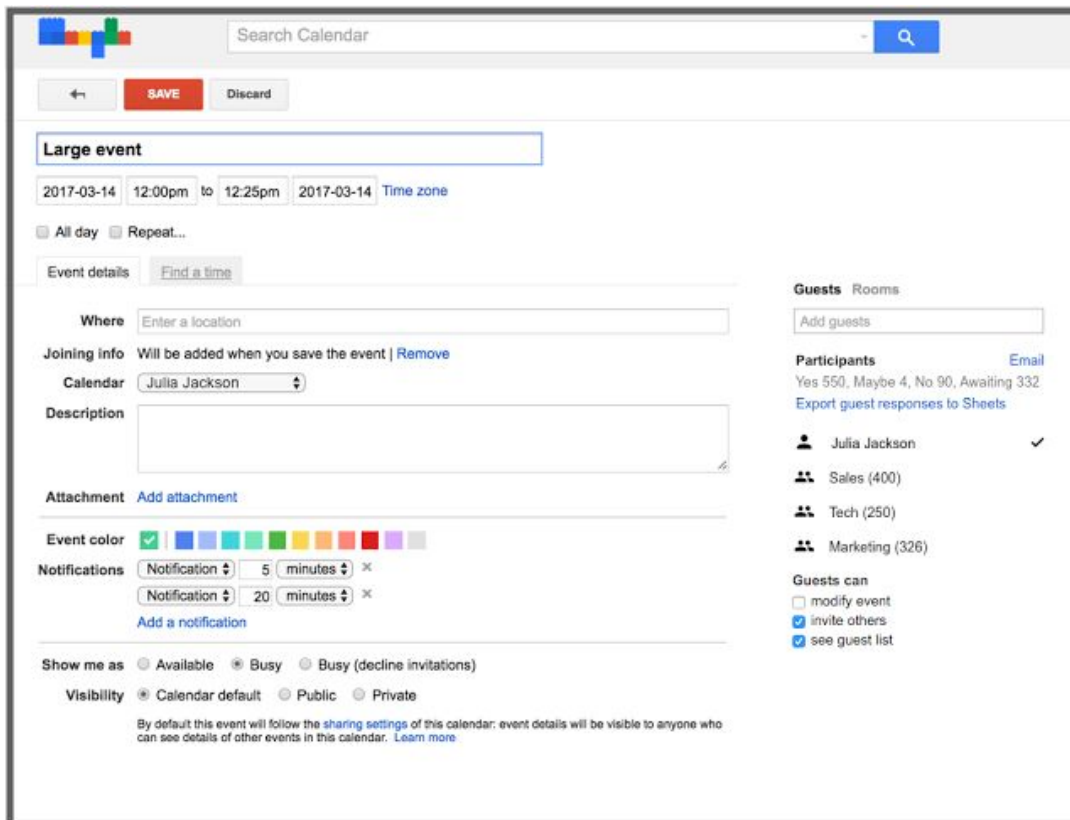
Search Calendar

SAVE Discard

Large event

2017-03-14 12:00pm to 12:25pm 2017-03-14 Time zone

All day Repeat...

Event details Find a time

Where Enter a location

Joining info Will be added when you save the event | Remove

Calendar Julia Jackson

Description

Attachment Add attachment

Event color

Notifications Notification 5 minutes ×
Notification 20 minutes ×
Add a notification

Show me as Available Busy Busy (decline invitations)

Visibility Calendar default Public Private

By default this event will follow the sharing settings of this calendar: event details will be visible to anyone who can see details of other events in this calendar. Learn more

Guests Rooms

Add guests

Participants Email
Yes 550, Maybe 4, No 90, Awaiting 332
Export guest responses to Sheets

Julia Jackson ✓
Sales (400)
Tech (250)
Marketing (326)

Guests can
modify event
invite others
see guest list